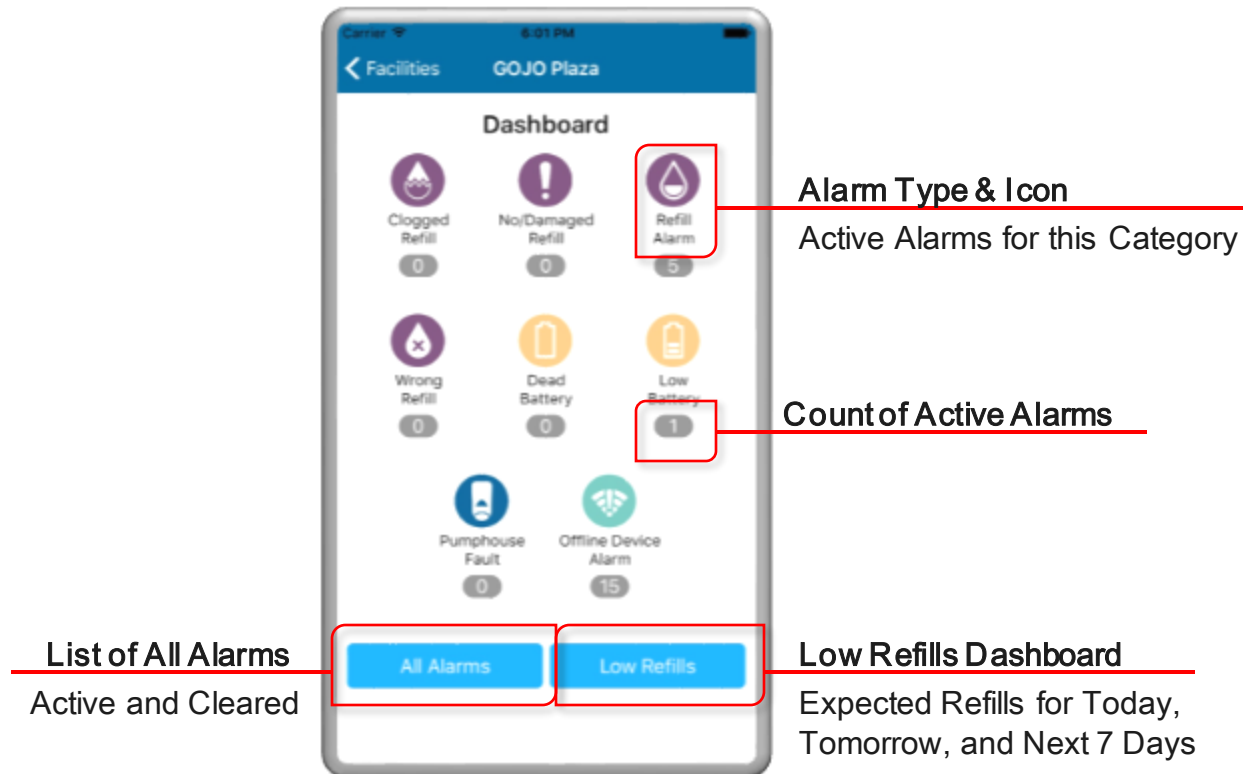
Carrier
6:01 PM
Facilities
GOJO Plaza
Dashboard
Clogged Refill
0
No/Damaged Refill
0
Refill Alarm
5
Wrong Refill
0
Dead Battery
0
Low Battery
1
Pumphouse Fault
0
Offline Device Alarm
15
All Alarms
Low Refills

Alarm Type & Icon
Active Alarms for this Category

Count of Active Alarms

List of All Alarms
Active and Cleared

Low Refills Dashboard
Expected Refills for Today, Tomorrow, and Next 7 Days